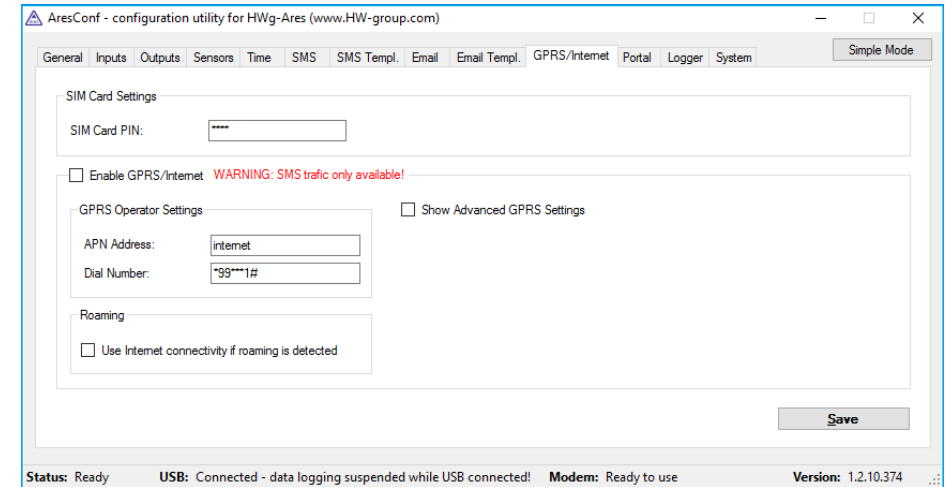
AresConf - configuration utility for HWg-Ares (www.HW-group.com)

General | Inputs | Outputs | Sensors | Time | SMS | SMS Templ. | Email | Email Templ. | GPRS/Internet | Portal | Logger | System

Simple Mode

SIM Card Settings

SIM Card PIN: ****

Enable GPRS/Internet WARNING: SMS trafic only available!

GPRS Operator Settings

APN Address: internet

Dial Number: *99***1#

Show Advanced GPRS Settings

Roaming

Use Internet connectivity if roaming is detected

Save

Status: Ready USB: Connected - data logging suspended while USB connected! Modem: Ready to use Version: 1.2.10.374